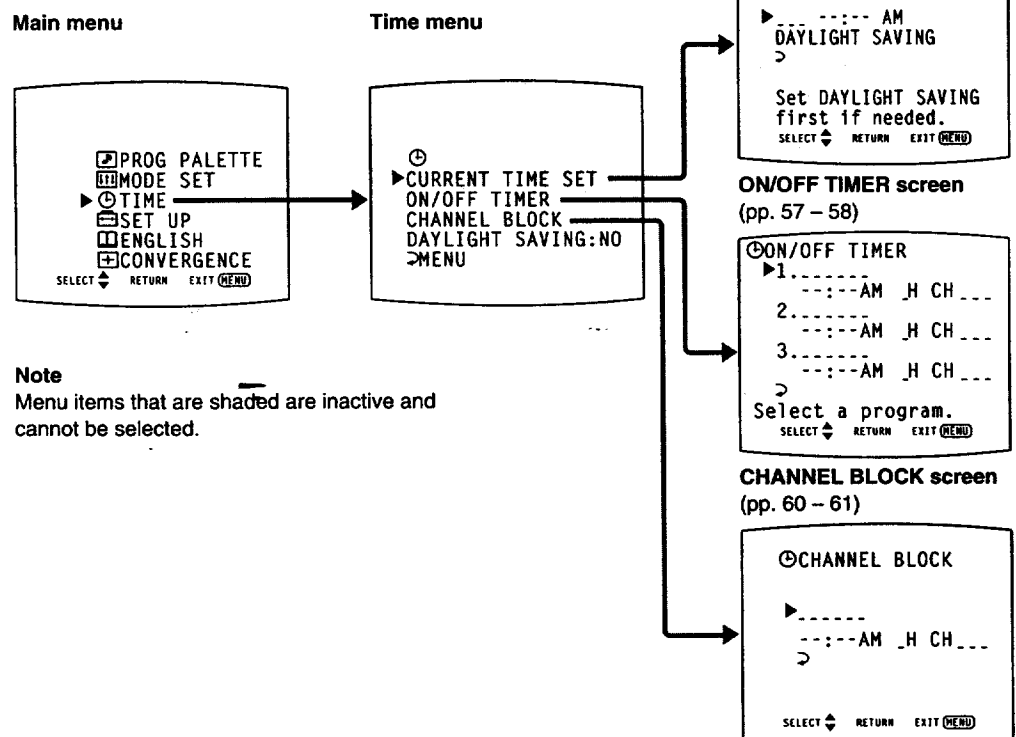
Main menu

PROG PALETTE
MODE SET
▶TIME
SET UP
ENGLISH
CONVERGENCE
SELECT RETURN EXIT MENU

Time menu

▶CURRENT TIME SET
ON/OFF TIMER
CHANNEL BLOCK
DAYLIGHT SAVING:NO
MENU

▶___ --:-- AM
DAYLIGHT SAVING

Set DAYLIGHT SAVING first if needed.
SELECT RETURN EXIT MENU

ON/OFF TIMER screen
(pp. 57 – 58)

ON/OFF TIMER
▶1.------
--:--AM _H CH___
2.------
--:--AM _H CH___
3.------
--:--AM _H CH___

Select a program.
SELECT RETURN EXIT MENU

CHANNEL BLOCK screen
(pp. 60 – 61)

CHANNEL BLOCK

▶------
--:--AM _H CH___

SELECT RETURN EXIT MENU

Note
Menu items that are shaded are inactive and cannot be selected.